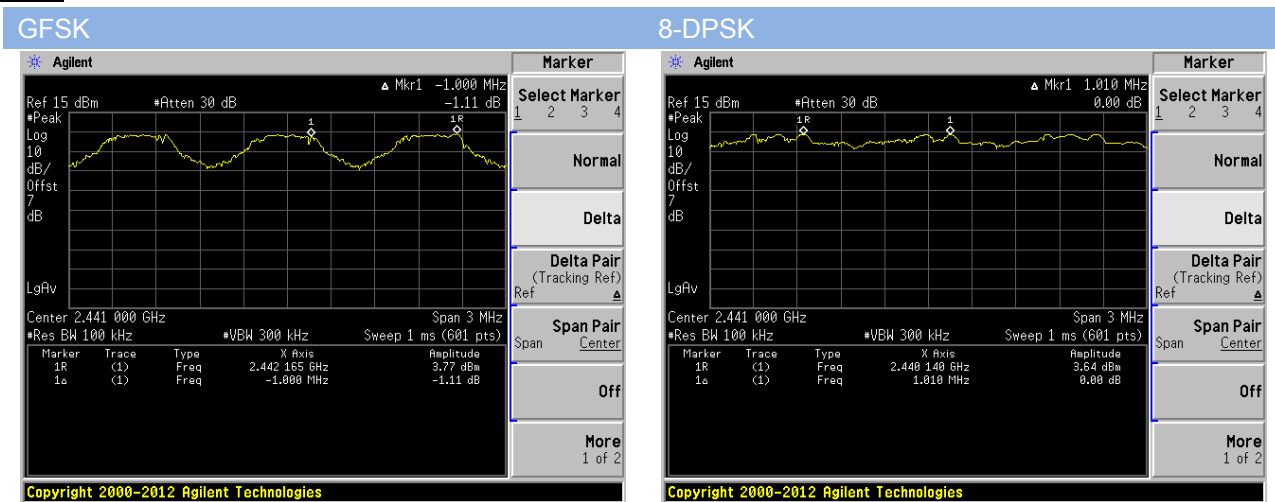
GFSK

Agilent

Marker

Δ Mkr1 -1.000 MHz
Ref 15 dBm #Atten 30 dB -1.11 dB
#Peak
Log
10
dB/
Offst
7
dB

1R 1

LgAv

Center 2.441 000 GHz Span 3 MHz
#Res BW 100 kHz #VBW 300 kHz Sweep 1 ms (601 pts)

| Marker | Trace | Type | X Axis | Amplitude |
|---|---|---|---|---|
| 1R | (1) | Freq | 2.442 165 GHz | 3.77 dBm |
| 1Δ | (1) | Freq | -1.000 MHz | -1.11 dB |

Select Marker
1 2 3 4

Normal

Delta

Delta Pair
(Tracking Ref)
Ref Δ

Span Pair
Span Center

Off

More
1 of 2

Copyright 2000-2012 Agilent Technologies

8-DPSK

Agilent

Marker

Δ Mkr1 1.010 MHz
Ref 15 dBm #Atten 30 dB 0.00 dB
#Peak
Log
10
dB/
Offst
7
dB

1R 1

LgAv

Center 2.441 000 GHz Span 3 MHz
#Res BW 100 kHz #VBW 300 kHz Sweep 1 ms (601 pts)

| Marker | Trace | Type | X Axis | Amplitude |
|---|---|---|---|---|
| 1R | (1) | Freq | 2.440 140 GHz | 3.64 dBm |
| 1Δ | (1) | Freq | 1.010 MHz | 0.00 dB |

Select Marker
1 2 3 4

Normal

Delta

Delta Pair
(Tracking Ref)
Ref Δ

Span Pair
Span Center

Off

More
1 of 2

Copyright 2000-2012 Agilent Technologies